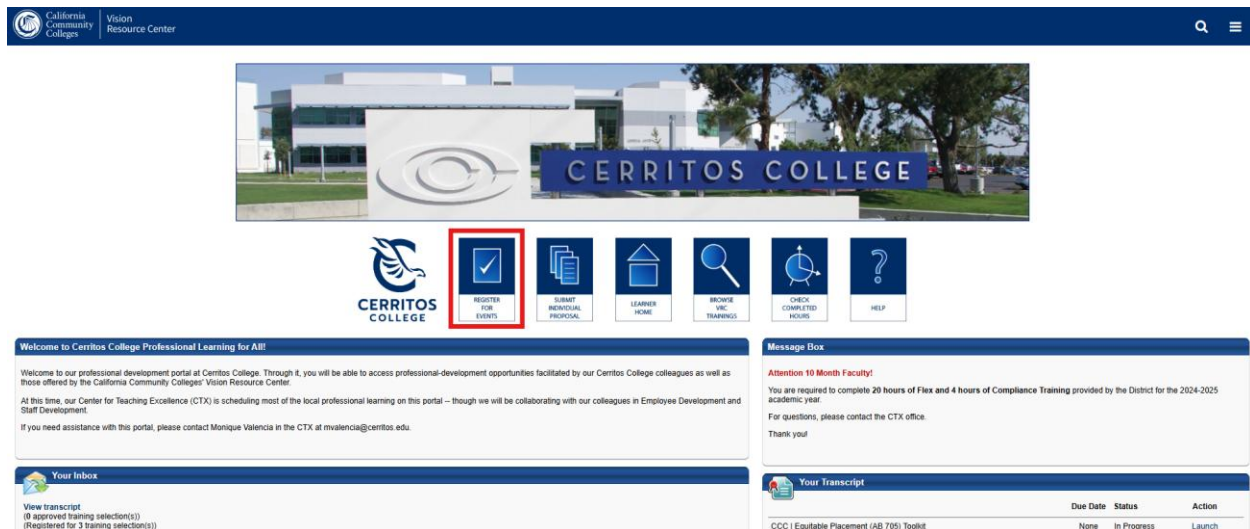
California Community Colleges | Vision Resource Center

CERRITOS COLLEGE

CERRITOS COLLEGE

REGISTER FOR EVENTS

SUBMIT INDIVIDUAL PROPOSAL

LEARNER HOME

BROWSE VRC TRAININGS

CHECK COMPLETED HOURS

HELP

Welcome to Cerritos College Professional Learning for All!

Welcome to our professional development portal at Cerritos College. Through it, you will be able to access professional-development opportunities facilitated by our Cerritos College colleagues as well as those offered by the California Community Colleges' Vision Resource Center.

At this time, our Center for Teaching Excellence (CTX) is scheduling most of the local professional learning on this portal -- though we will be collaborating with our colleagues in Employee Development and Staff Development.

If you need assistance with this portal, please contact Monique Valencia in the CTX at mvalencia@cerritos.edu.

Message Box

Attention 10 Month Faculty!

You are required to complete 20 hours of Flex and 4 hours of Compliance Training provided by the District for the 2024-2025 academic year.

For questions, please contact the CTX office.

Thank you!

Your Inbox

View transcript
(0 approved training selection(s))
(Registered for 3 training selection(s))

Your Transcript

| | Due Date | Status | Action |
|---|---|---|---|
| CCC \| Equitable Placement (AB 705) Toolkit | None | In Progress | Launch |